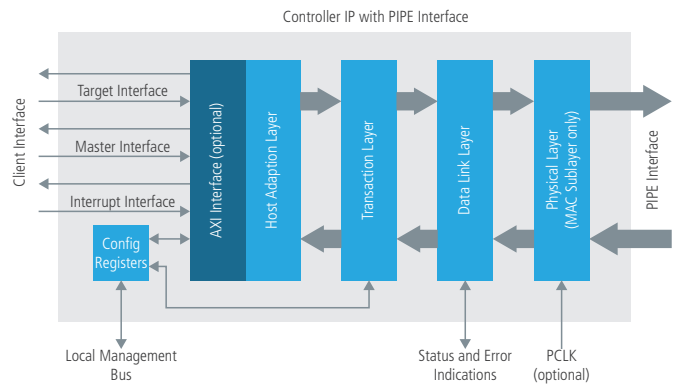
Controller IP with PIPE Interface

Client Interface

Target Interface

Master Interface

Interrupt Interface

Config Registers

AXI Interface (optional)

Host Adaption Layer

Transaction Layer

Data Link Layer

Physical Layer (MAC Sublayer only)

PIPE Interface

Local Management Bus

Status and Error Indications

PCLK (optional)